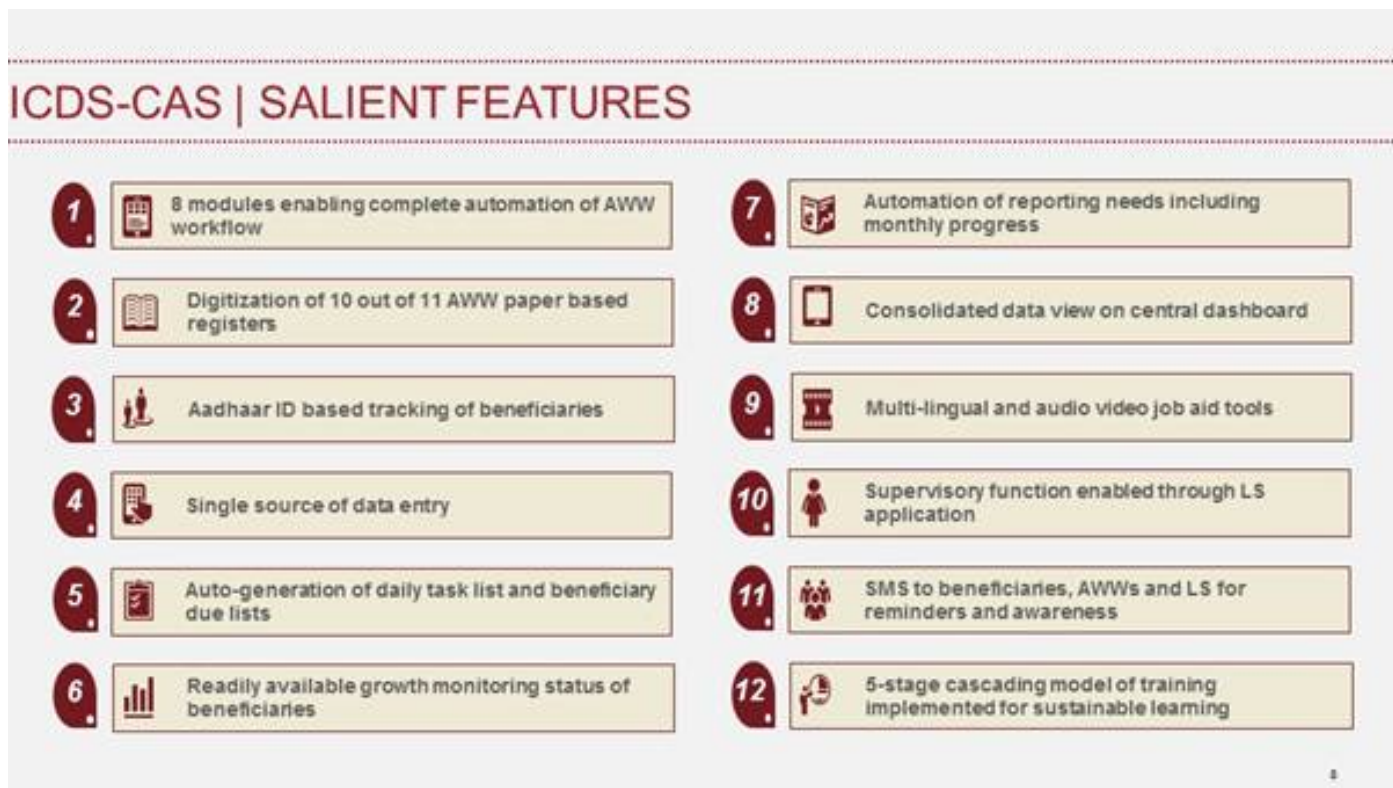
ICDS-CAS | SALIENT FEATURES

1 8 modules enabling complete automation of AWW workflow

2 Digitization of 10 out of 11 AWW paper based registers

3 Aadhaar ID based tracking of beneficiaries

4 Single source of data entry

5 Auto-generation of daily task list and beneficiary due lists

6 Readily available growth monitoring status of beneficiaries

7 Automation of reporting needs including monthly progress

8 Consolidated data view on central dashboard

9 Multi-lingual and audio video job aid tools

10 Supervisory function enabled through LS application

11 SMS to beneficiaries, AWWs and LS for reminders and awareness

12 5-stage cascading model of training implemented for sustainable learning

8